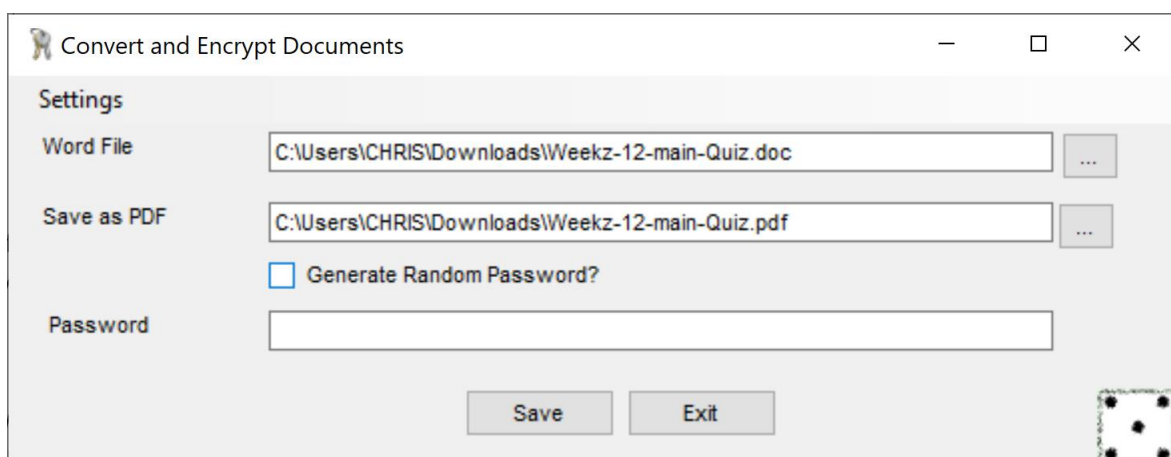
Convert and Encrypt Documents

Settings

Word File C:\Users\CHRIS\Downloads\Weekz-12-main-Quiz.doc ...

Save as PDF C:\Users\CHRIS\Downloads\Weekz-12-main-Quiz.pdf ...

Generate Random Password?

Password

Save Exit